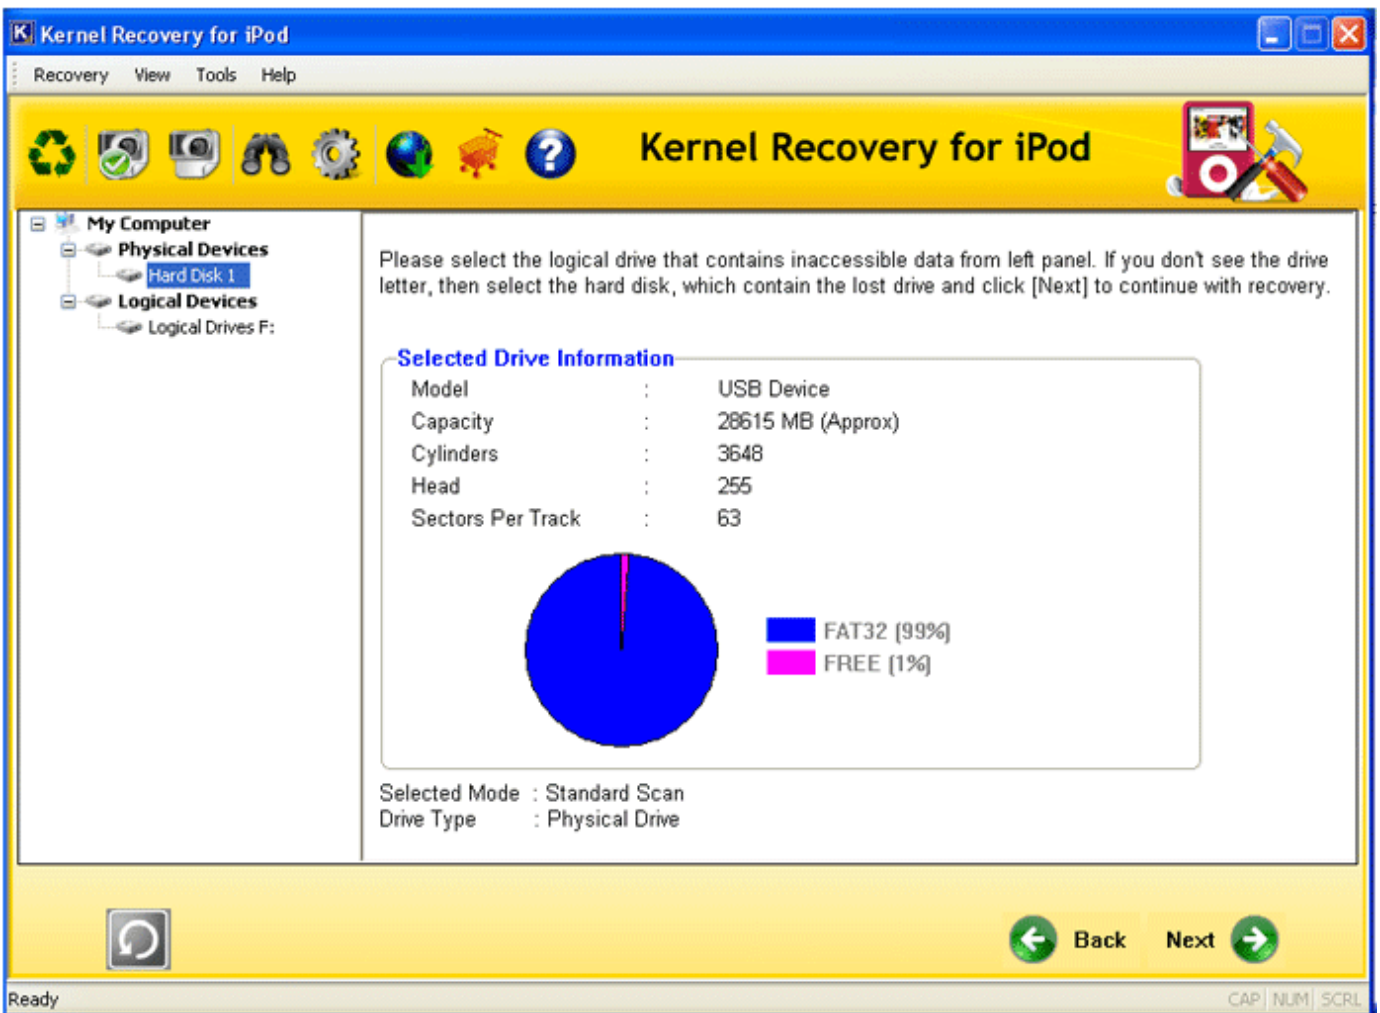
Kernel Recovery for iPod

Recovery View Tools Help

Kernel Recovery for iPod

My Computer
Physical Devices
Hard Disk 1
Logical Devices
Logical Drives F:

Please select the logical drive that contains inaccessible data from left panel. If you don't see the drive letter, then select the hard disk, which contain the lost drive and click [Next] to continue with recovery.

Selected Drive Information

| | | |
|---|---|---|
| Model | : | USB Device |
| Capacity | : | 28615 MB (Approx) |
| Cylinders | : | 3648 |
| Head | : | 255 |
| Sectors Per Track | : | 63 |

FAT32 [99%]
FREE [1%]

Selected Mode : Standard Scan
Drive Type : Physical Drive

Back
Next

Ready
CAP NUM SCRL